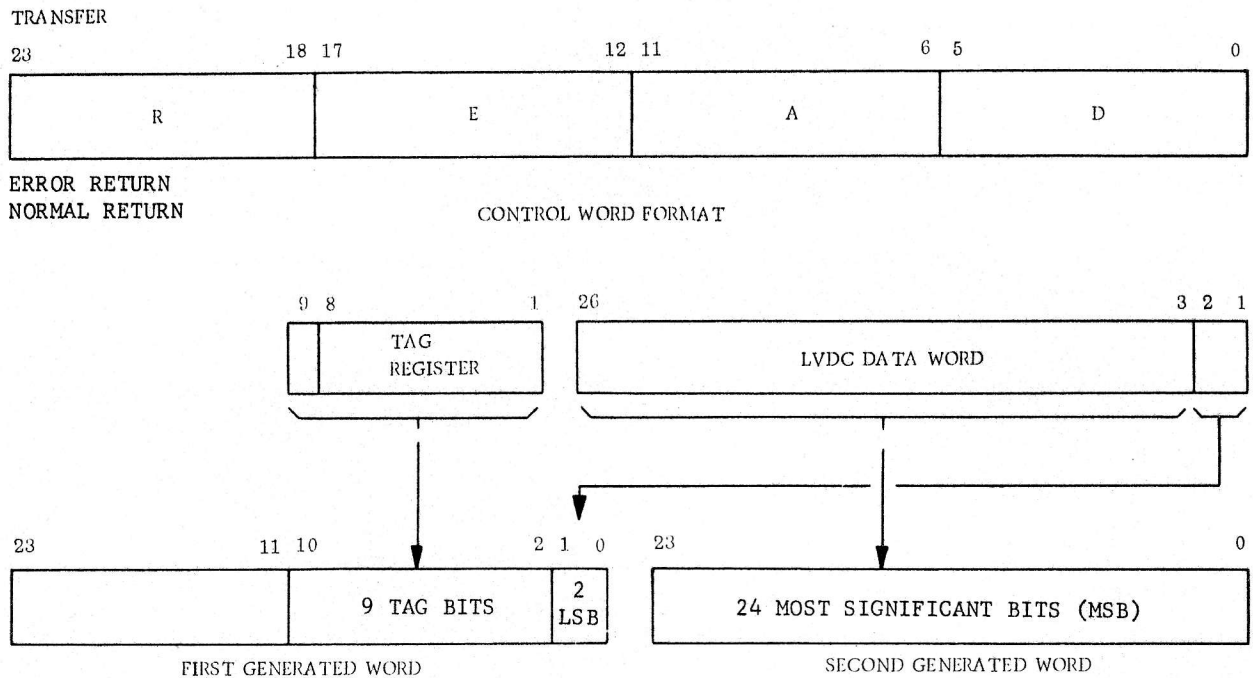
TRANSFER

23 18 17 12 11 6 5 0

R E A D

ERROR RETURN
NORMAL RETURN

CONTROL WORD FORMAT

9 8 1 26 3 2 1

TAG REGISTER

LVDC DATA WORD

23 11 10 2 1 0 23 0

9 TAG BITS

2 LSB

24 MOST SIGNIFICANT BITS (MSB)

FIRST GENERATED WORD

SECOND GENERATED WORD